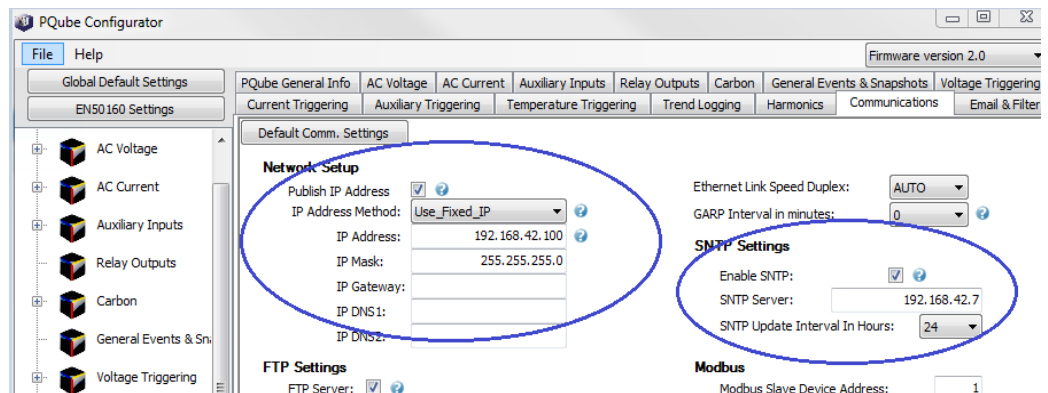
PQube Configurator

File Help

Firmware version 2.0

Global Default Settings

EN50160 Settings

AC Voltage

AC Current

Auxiliary Inputs

Relay Outputs

Carbon

General Events & Sna

Voltage Triggering

PQube General Info | AC Voltage | AC Current | Auxiliary Inputs | Relay Outputs | Carbon | General Events & Snapshots | Voltage Triggering

Current Triggering | Auxiliary Triggering | Temperature Triggering | Trend Logging | Harmonics | Communications | Email & Filter

Default Comm. Settings

Network Setup

Publish IP Address

IP Address Method: Use_Fixed_IP

IP Address: 192.168.42.100

IP Mask: 255.255.255.0

IP Gateway:

IP DNS1:

IP DNS2:

FTP Settings

FTP Server:

Ethernet Link Speed Duplex: AUTO

GARP Interval in minutes: 0

SNTP Settings

Enable SNTP:

SNTP Server: 192.168.42.7

SNTP Update Interval In Hours: 24

Modbus

Modbus Slave Device Address: 1